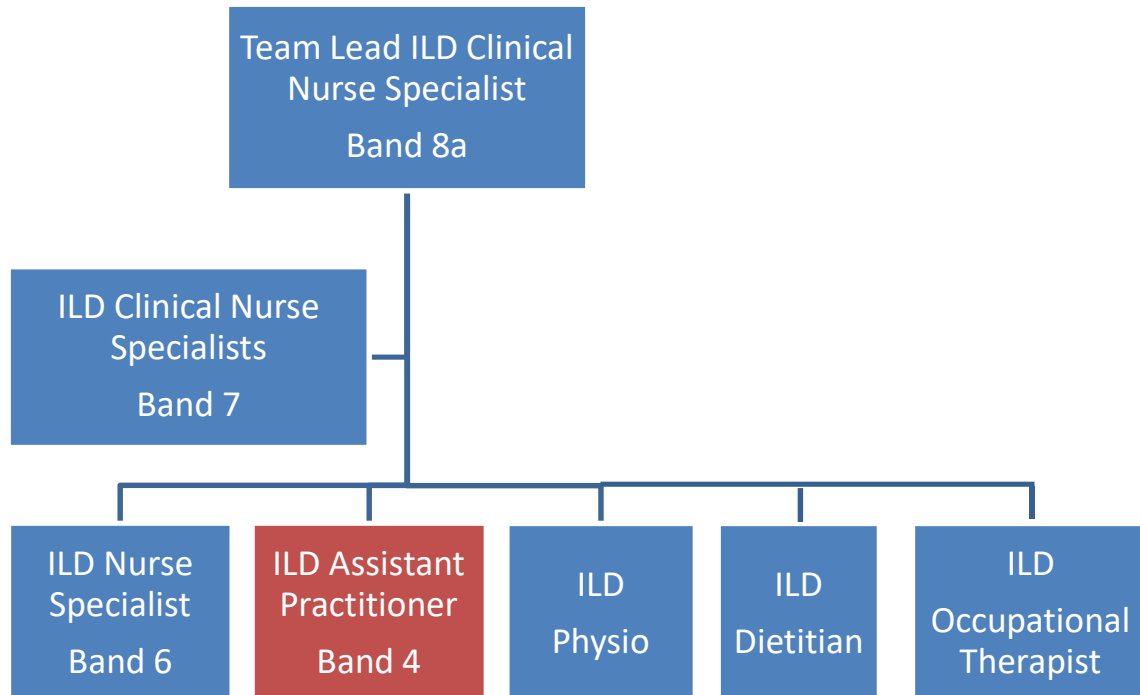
Team Lead ILD Clinical Nurse Specialist

Band 8a

ILD Clinical Nurse Specialists

Band 7

ILD Nurse Specialist

Band 6

ILD Assistant Practitioner

Band 4

ILD

Physio

ILD

Dietitian

ILD

Occupational Therapist